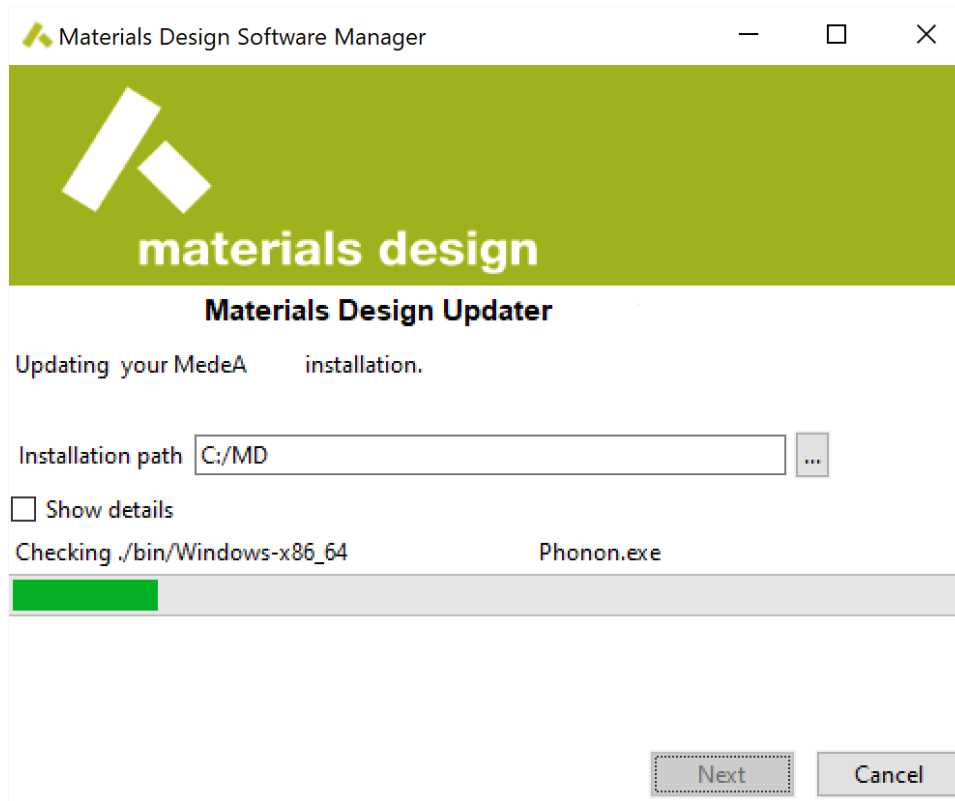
Materials Design Software Manager

materials design

Materials Design Updater

Updating your MedeA installation.

Installation path C:/MD ...

Show details

Checking ./bin/Windows-x86_64 Phonon.exe

Next Cancel